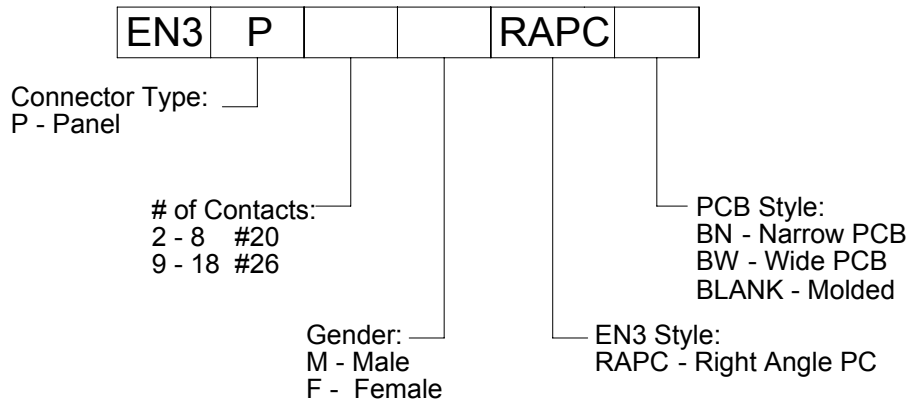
| EN3 | P | | | RAPC | |
|---|---|---|---|---|---|

Connector Type:
P - Panel

# of Contacts:
2 - 8 #20
9 - 18 #26

PCB Style:
BN - Narrow PCB
BW - Wide PCB
BLANK - Molded

Gender:
M - Male
F - Female

EN3 Style:
RAPC - Right Angle PC